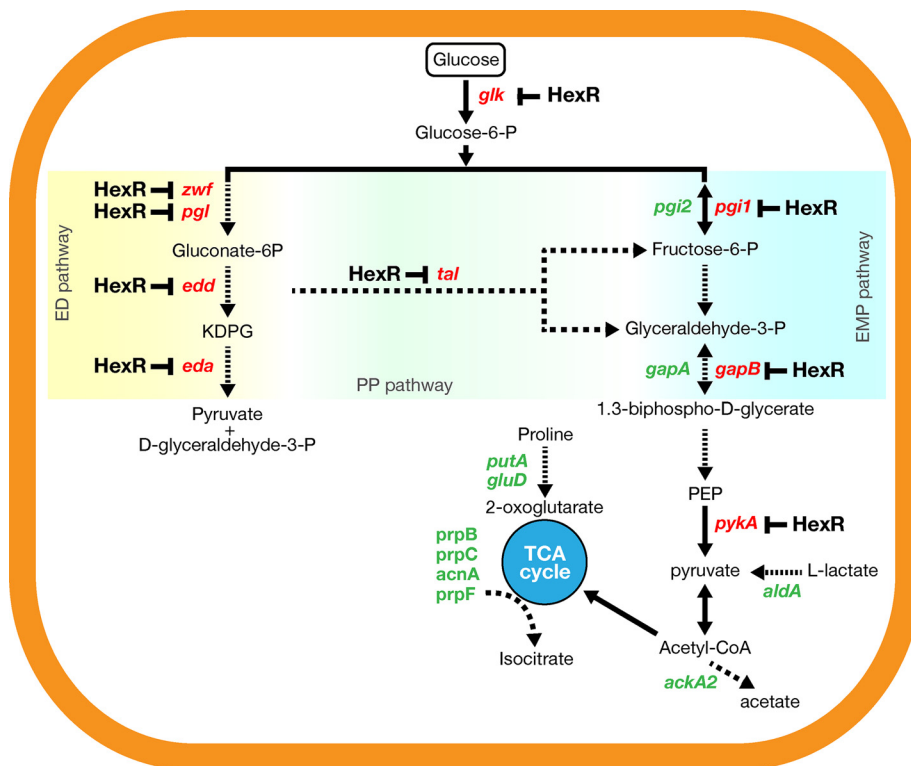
Glucose
glk HexR
Glucose-6-P

ED pathway
HexR zwf
HexR pgl
Gluconate-6P
HexR edd
KDPG
HexR eda
Pyruvate
+
D-glyceraldehyde-3-P

HexR tal
PP pathway

EMP pathway
pgi2 pgi1 HexR
Fructose-6-P
Glyceraldehyde-3-P
gapA gapB HexR
1.3-biphospho-D-glycerate
PEP
pykA HexR
pyruvate
L-lactate
aldA
Acetyl-CoA
ackA2
acetate

Proline
putA
gluD
2-oxoglutarate
prpB
prpC
acnA
prpF
TCA cycle
Isocitrate